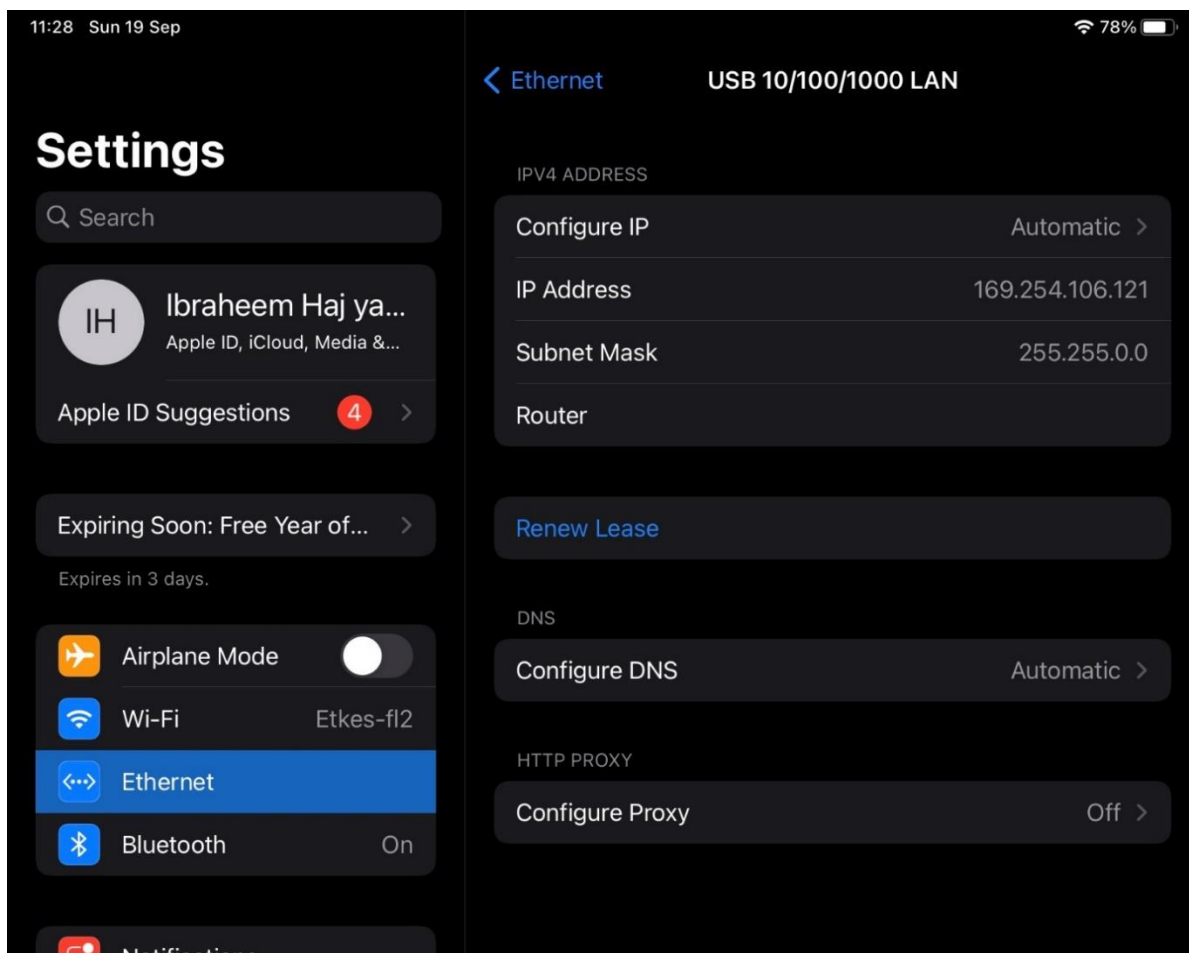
11:28 Sun 19 Sep

78%

Settings

Search

IH

Ibraheem Haj ya...

Apple ID, iCloud, Media &...

Apple ID Suggestions 4

Expiring Soon: Free Year of...

Expires in 3 days.

Airplane Mode

Wi-Fi Etkes-fl2

Ethernet

Bluetooth On

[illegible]

Ethernet

USB 10/100/1000 LAN

IPV4 ADDRESS

Configure IP Automatic

IP Address 169.254.106.121

Subnet Mask 255.255.0.0

Router

Renew Lease

DNS

Configure DNS Automatic

HTTP PROXY

Configure Proxy Off